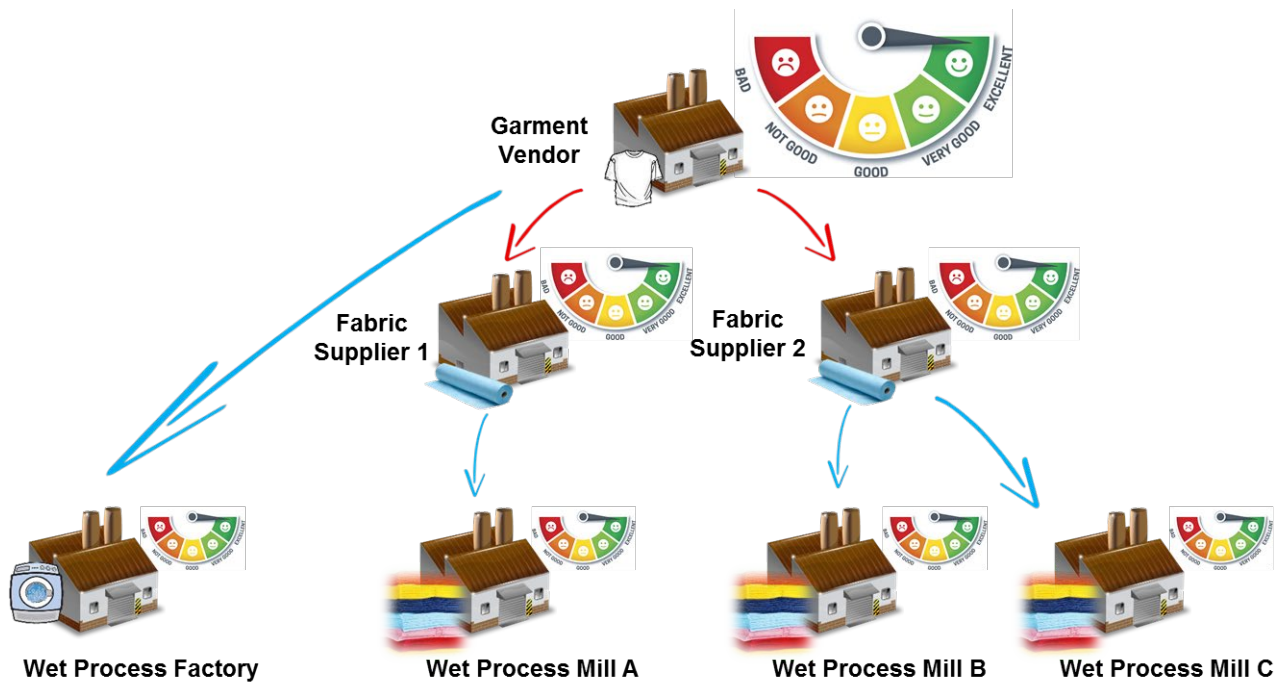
BAD
NOT GOOD
GOOD
VERY GOOD
EXCELLENT

Garment Vendor

BAD
NOT GOOD
GOOD
VERY GOOD
EXCELLENT

Fabric Supplier 1

BAD
NOT GOOD
GOOD
VERY GOOD
EXCELLENT

Fabric Supplier 2

BAD
NOT GOOD
GOOD
VERY GOOD
EXCELLENT

Wet Process Factory

BAD
NOT GOOD
GOOD
VERY GOOD
EXCELLENT

Wet Process Mill A

BAD
NOT GOOD
GOOD
VERY GOOD
EXCELLENT

Wet Process Mill B

BAD
NOT GOOD
GOOD
VERY GOOD
EXCELLENT

Wet Process Mill C